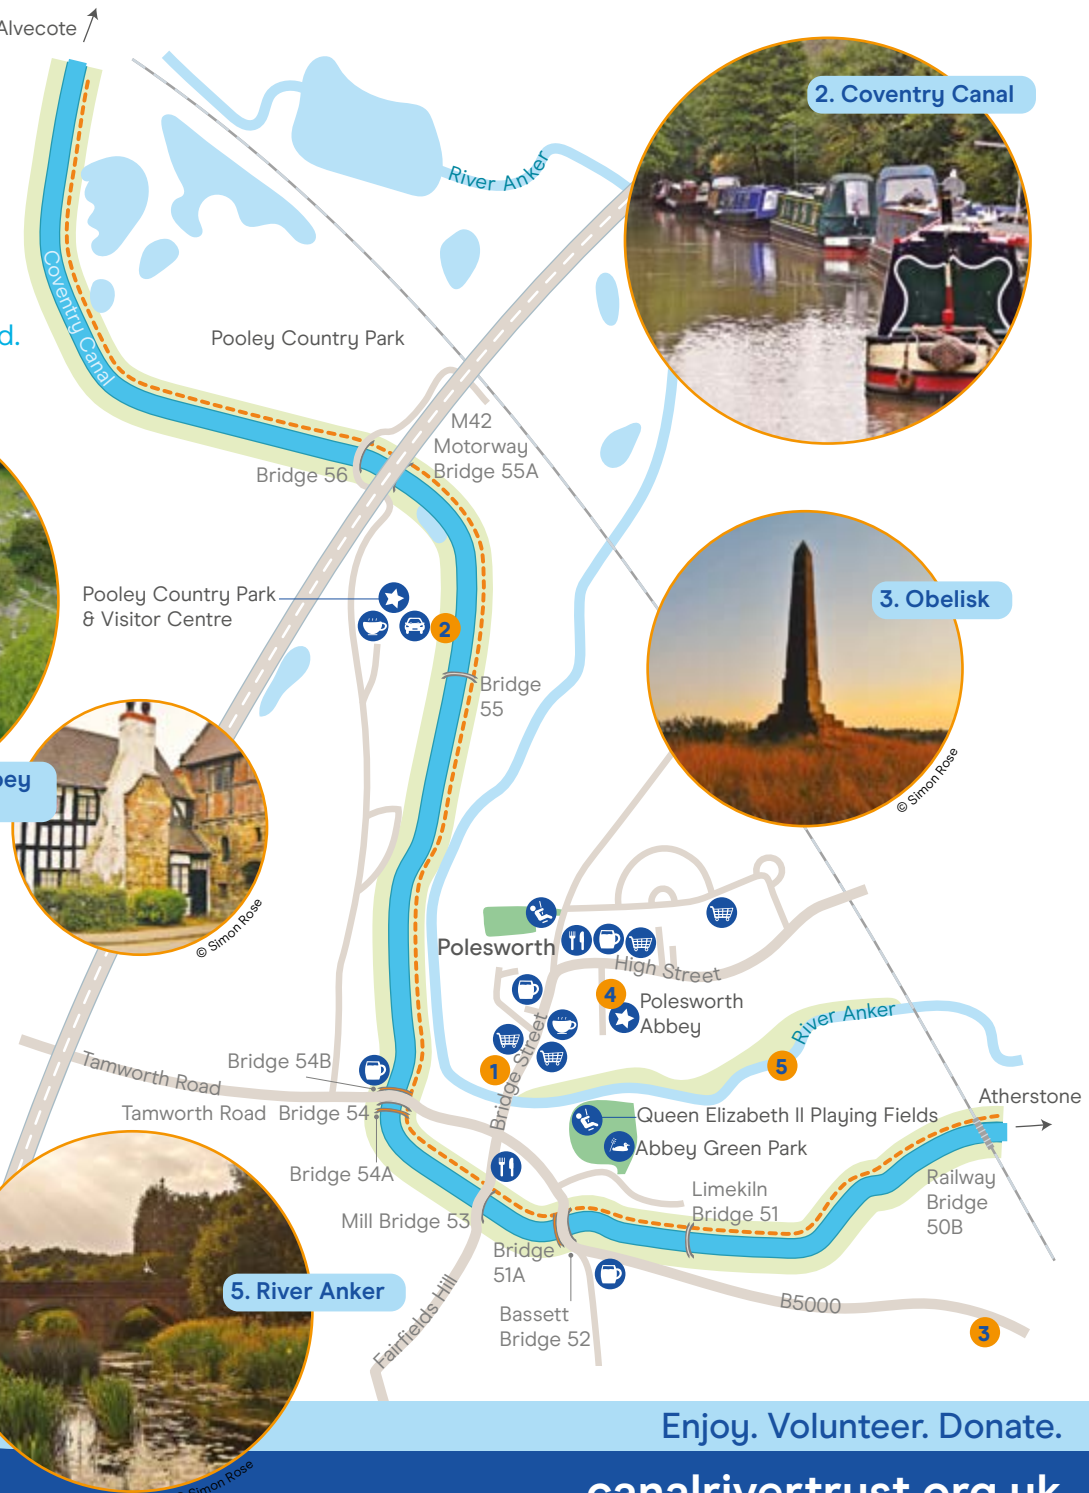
Alvecote

d.

2. Coventry Canal

River Anker

Coventry Canal

Pooley Country Park

M42 Motorway Bridge 55A

Bridge 56

Pooley Country Park & Visitor Centre

2

Bridge 55

3. Obelisk

© Simon Rose

ey

© Simon Rose

Polesworth

High Street

4

Polesworth Abbey

River Anker

5

Bridge 54B

Tamworth Road

1

Bridge Street

Tamworth Road Bridge 54

Queen Elizabeth II Playing Fields

Abbey Green Park

Atherstone

Bridge 54A

Limekiln Bridge 51

Railway Bridge 50B

Mill Bridge 53

Bridge 51A

B5000

3

5. River Anker

Fairfields Hill

Bassett Bridge 52

Simon Rose

Enjoy. Volunteer. Donate.

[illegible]